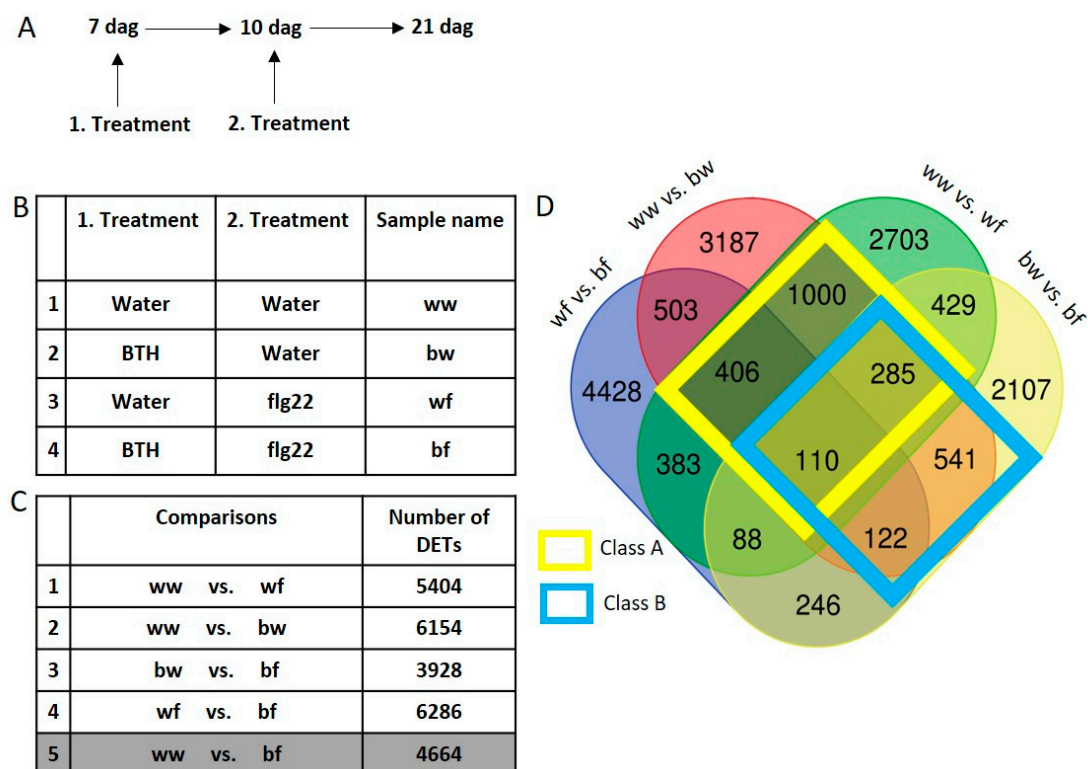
A

7 dag → 10 dag → 21 dag

1. Treatment 2. Treatment

B

| | 1. Treatment | 2. Treatment | Sample name |
|---|---|---|---|
| 1 | Water | Water | ww |
| 2 | BTH | Water | bw |
| 3 | Water | flg22 | wf |
| 4 | BTH | flg22 | bf |

C

| | Comparisons | Number of DETs |
|---|---|---|
| 1 | ww vs. wf | 5404 |
| 2 | ww vs. bw | 6154 |
| 3 | bw vs. bf | 3928 |
| 4 | wf vs. bf | 6286 |
| 5 | ww vs. bf | 4664 |

D

ww vs. bw
ww vs. wf
bw vs. bf
wf vs. bf

3187
2703
503
1000
429
4428
406
285
2107
383
110
541
88
122
246

Class A
Class B